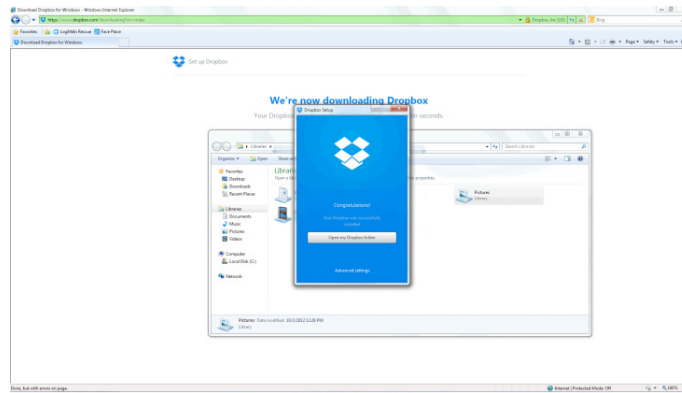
Download Dropbox for Windows - Windows Internet Explorer

https://www.dropbox.com/downloading?src=index

Dropbox, Inc. [US]

Bing

Favorites

LogMeIn Rescue

Face Place

Download Dropbox for Windows

Page ▾ Safety ▾ Tools ▾

Set up Dropbox

We're now downloading Dropbox

Your Dropbo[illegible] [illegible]n seconds.

Libraries ▸

Search Libraries

Organize ▾

Open

Share wi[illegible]

Favorites

Desktop

Downloads

Recent Places

Libraries

Documents

Music

Pictures

Videos

Computer

Local Disk (C:)

Network

Librar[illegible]

Open a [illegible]

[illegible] properties.

Pictures

Library

Pictures Date modified: 10/2/2012 12:26 PM

Library

Dropbox Setup

Congratulations!

Your Dropbox was successfully installed.

Open my Dropbox folder

Advanced settings

Done, but with errors on page.

Internet | Protected Mode: Off

100%